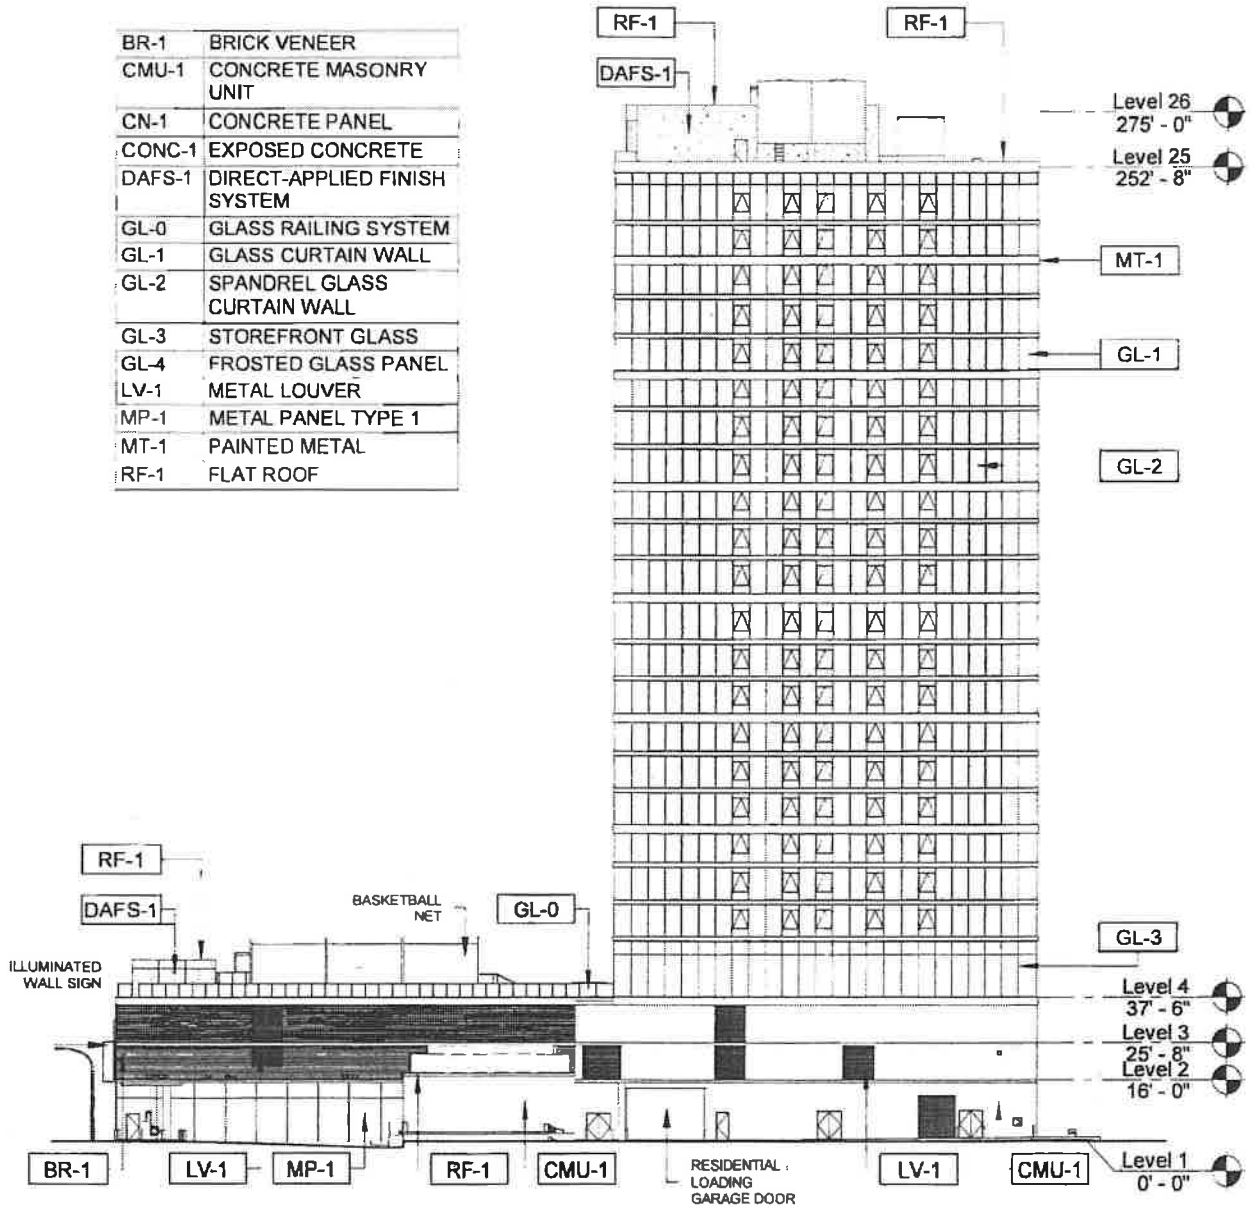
| BR-1 | BRICK VENEER |
|---|---|
| CMU-1 | CONCRETE MASONRY UNIT |
| CN-1 | CONCRETE PANEL |
| CONC-1 | EXPOSED CONCRETE |
| DAFS-1 | DIRECT-APPLIED FINISH SYSTEM |
| GL-0 | GLASS RAILING SYSTEM |
| GL-1 | GLASS CURTAIN WALL |
| GL-2 | SPANDREL GLASS CURTAIN WALL |
| GL-3 | STOREFRONT GLASS |
| GL-4 | FROSTED GLASS PANEL |
| LV-1 | METAL LOUVER |
| MP-1 | METAL PANEL TYPE 1 |
| MT-1 | PAINTED METAL |
| RF-1 | FLAT ROOF |

RF-1

RF-1

DAFS-1

Level 26
275' - 0"

Level 25
252' - 8"

MT-1

GL-1

GL-2

RF-1

DAFS-1

BASKETBALL NET

GL-0

GL-3

ILLUMINATED WALL SIGN

Level 4
37' - 6"

Level 3
25' - 8"

Level 2
16' - 0"

Level 1
0' - 0"

BR-1

LV-1

MP-1

RF-1

CMU-1

RESIDENTIAL LOADING GARAGE DOOR

LV-1

CMU-1